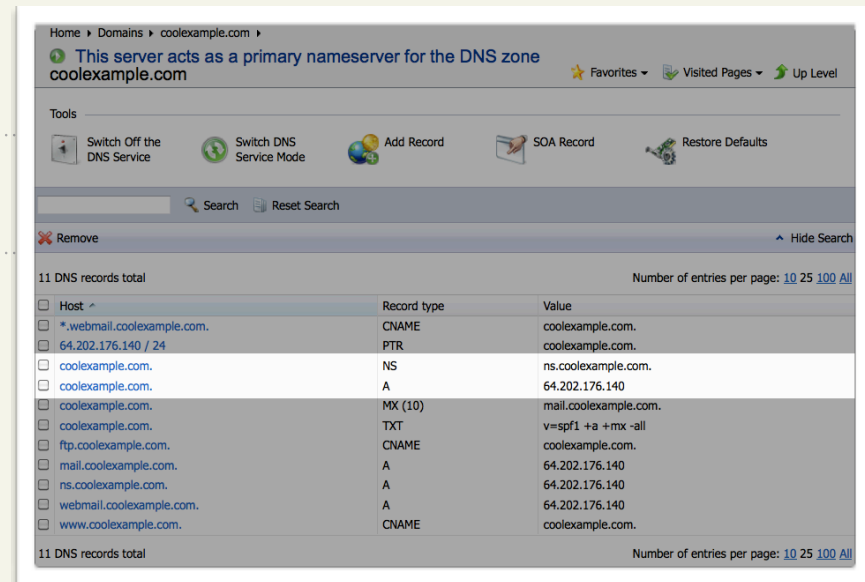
Home ▸ Domains ▸ coolexample.com ▸

This server acts as a primary nameserver for the DNS zone coolexample.com

Favorites ▾ Visited Pages ▾ Up Level

Tools

Switch Off the DNS Service

Switch DNS Service Mode

Add Record

SOA Record

Restore Defaults

Search Reset Search

Remove

Hide Search

11 DNS records total

Number of entries per page: 10 25 100 All

| | Host | Record type | Value |
|---|---|---|---|
| ☐ | *.webmail.coolexample.com. | CNAME | coolexample.com. |
| ☐ | 64.202.176.140 / 24 | PTR | coolexample.com. |
| ☐ | coolexample.com. | NS | ns.coolexample.com. |
| ☐ | coolexample.com. | A | 64.202.176.140 |
| ☐ | coolexample.com. | MX (10) | mail.coolexample.com. |
| ☐ | coolexample.com. | TXT | v=spf1 +a +mx -all |
| ☐ | ftp.coolexample.com. | CNAME | coolexample.com. |
| ☐ | mail.coolexample.com. | A | 64.202.176.140 |
| ☐ | ns.coolexample.com. | A | 64.202.176.140 |
| ☐ | webmail.coolexample.com. | A | 64.202.176.140 |
| ☐ | www.coolexample.com. | CNAME | coolexample.com. |

11 DNS records total

Number of entries per page: 10 25 100 All